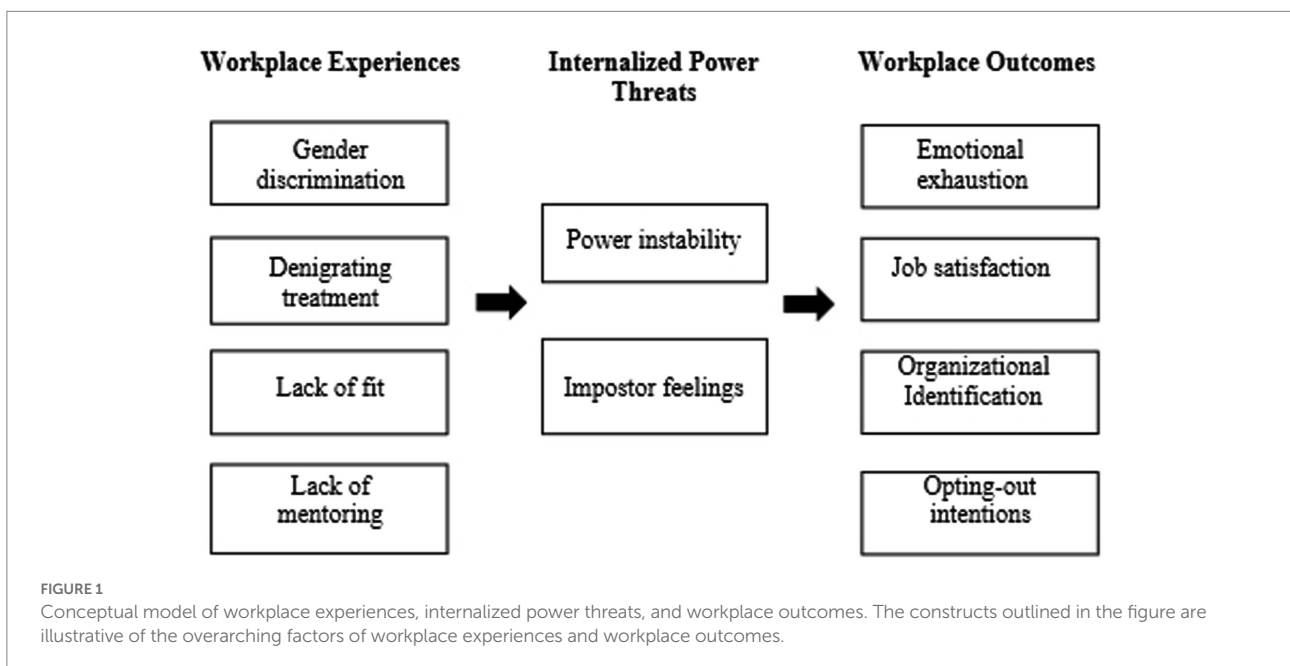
Workplace Experiences

Gender discrimination

Denigrating treatment

Lack of fit

Lack of mentoring

Internalized Power Threats

Power instability

Impostor feelings

Workplace Outcomes

Emotional exhaustion

Job satisfaction

Organizational Identification

Opting-out intentions

FIGURE 1
Conceptual model of workplace experiences, internalized power threats, and workplace outcomes. The constructs outlined in the figure are illustrative of the overarching factors of workplace experiences and workplace outcomes.